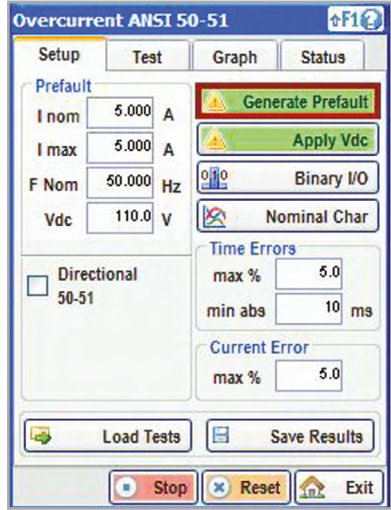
Overcurrent ANSI 50-51
F1

Setup
Test
Graph
Status

Prefault
I nom 5.000 A
I max 5.000 A
F Nom 50.000 Hz
Vdc 110.0 V

Generate Prefault
Apply Vdc
Binary I/O
Nominal Char

Time Errors
max % 5.0
min abs 10 ms

Directional 50-51

Current Error
max % 5.0

Load Tests
Save Results

Stop
Reset
Exit